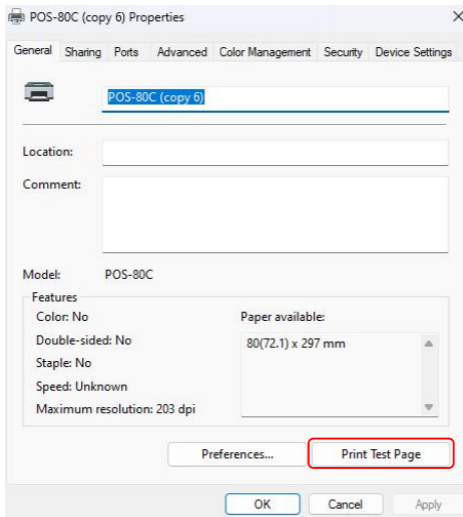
POS-80C (copy 6) Properties

X

General | Sharing | Ports | Advanced | Color Management | Security | Device Settings

POS-80C (copy 6)

Location:

Comment:

Model: POS-80C

Features

Color: No

Double-sided: No

Staple: No

Speed: Unknown

Maximum resolution: 203 dpi

Paper available:

80(72.1) x 297 mm

Preferences...

Print Test Page

OK

Cancel

Apply